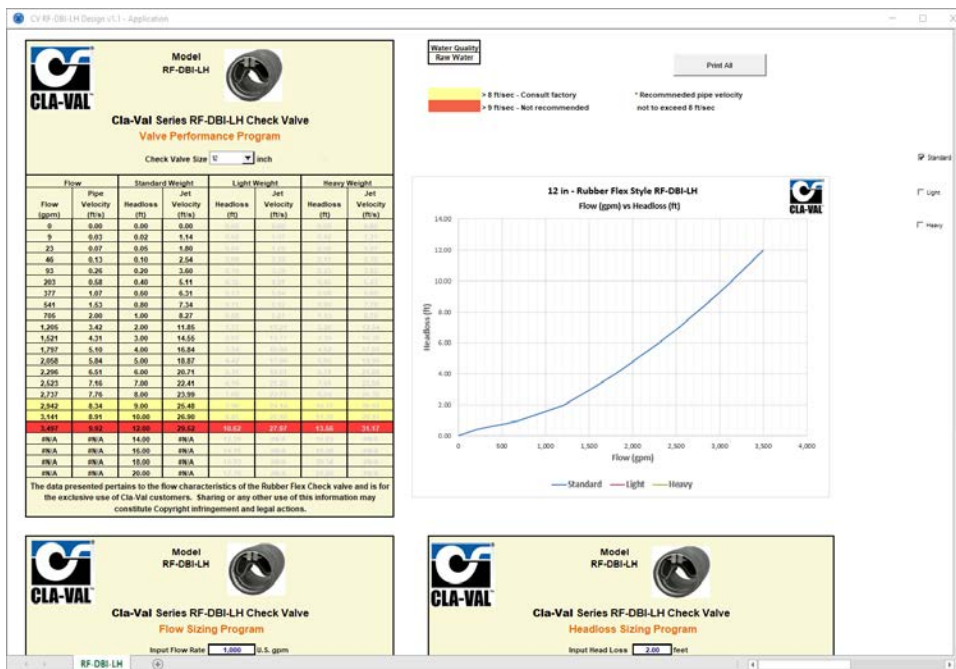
CV RF-DBI-LH Design v1.1 - Application

CLA-VAL

Model
RF-DBI-LH

Cla-Val Series RF-DBI-LH Check Valve
Valve Performance Program

Check Valve Size 12 inch

| Flow | | Standard Weight | | Light Weight | | Heavy Weight | |
|---|---|---|---|---|---|---|---|
| Flow (gpm) | Pipe Velocity (ft/s) | Headloss (ft) | Jet Velocity (ft/s) | Headloss (ft) | Jet Velocity (ft/s) | Headloss (ft) | Jet Velocity (ft/s) |
| 0 | 0.00 | 0.00 | 0.00 | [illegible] | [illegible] | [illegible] | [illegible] |
| 9 | 0.02 | 0.02 | 1.14 | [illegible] | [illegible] | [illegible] | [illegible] |
| 23 | 0.07 | 0.05 | 1.80 | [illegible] | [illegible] | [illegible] | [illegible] |
| 46 | 0.13 | 0.10 | 2.54 | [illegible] | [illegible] | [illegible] | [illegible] |
| 93 | 0.26 | 0.20 | 3.60 | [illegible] | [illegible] | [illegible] | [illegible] |
| 203 | 0.58 | 0.40 | 5.11 | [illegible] | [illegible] | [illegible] | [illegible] |
| 377 | 1.07 | 0.60 | 6.31 | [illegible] | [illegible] | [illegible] | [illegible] |
| 541 | 1.53 | 0.80 | 7.34 | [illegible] | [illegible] | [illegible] | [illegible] |
| 705 | 2.00 | 1.00 | 8.27 | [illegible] | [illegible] | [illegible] | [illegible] |
| 1,205 | 3.42 | 2.00 | 11.85 | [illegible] | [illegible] | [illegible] | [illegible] |
| 1,521 | 4.31 | 3.00 | 14.55 | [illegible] | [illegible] | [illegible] | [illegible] |
| 1,797 | 5.10 | 4.00 | 16.84 | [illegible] | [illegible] | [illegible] | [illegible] |
| 2,058 | 5.84 | 5.00 | 18.87 | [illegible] | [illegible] | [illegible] | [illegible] |
| 2,296 | 6.51 | 6.00 | 20.71 | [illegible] | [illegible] | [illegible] | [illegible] |
| 2,523 | 7.16 | 7.00 | 22.41 | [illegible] | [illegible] | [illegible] | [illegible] |
| 2,737 | 7.76 | 8.00 | 23.99 | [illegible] | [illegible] | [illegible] | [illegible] |
| 2,942 | 8.34 | 9.00 | 25.48 | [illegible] | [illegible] | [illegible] | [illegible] |
| 3,141 | 8.91 | 10.00 | 26.90 | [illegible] | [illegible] | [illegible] | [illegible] |
| 3,497 | 9.92 | 12.00 | 29.52 | 10.62 | 27.97 | 13.56 | 31.17 |
| #N/A | #N/A | 14.00 | #N/A | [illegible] | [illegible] | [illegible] | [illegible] |
| #N/A | #N/A | 16.00 | #N/A | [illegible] | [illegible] | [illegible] | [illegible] |
| #N/A | #N/A | 18.00 | #N/A | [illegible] | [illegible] | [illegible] | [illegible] |
| #N/A | #N/A | 20.00 | #N/A | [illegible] | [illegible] | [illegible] | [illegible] |

The data presented pertains to the flow characteristics of the Rubber Flex Check valve and is for the exclusive use of Cla-Val customers. Sharing or any other use of this information may constitute Copyright infringement and legal actions.

Water Quality
Raw Water

Print All

> 8 ft/sec - Consult factory
> 9 ft/sec - Not recommended

* Recommneded pipe velocity
not to exceed 8 ft/sec

Standard
Light
Heavy

12 in - Rubber Flex Style RF-DBI-LH
Flow (gpm) vs Headloss (ft)
CLA-VAL
Headloss (ft)
14.00 12.00 10.00 8.00 6.00 4.00 2.00 0.00
0 500 1,000 1,500 2,000 2,500 3,000 3,500 4,000
Flow (gpm)
Standard Light Heavy

CLA-VAL
Model
RF-DBI-LH
Cla-Val Series RF-DBI-LH Check Valve
Flow Sizing Program
Input Flow Rate 1,000 U.S. gpm

CLA-VAL
Model
RF-DBI-LH
Cla-Val Series RF-DBI-LH Check Valve
Headloss Sizing Program
Input Head Loss 2.00 feet

RF-DBI-LH